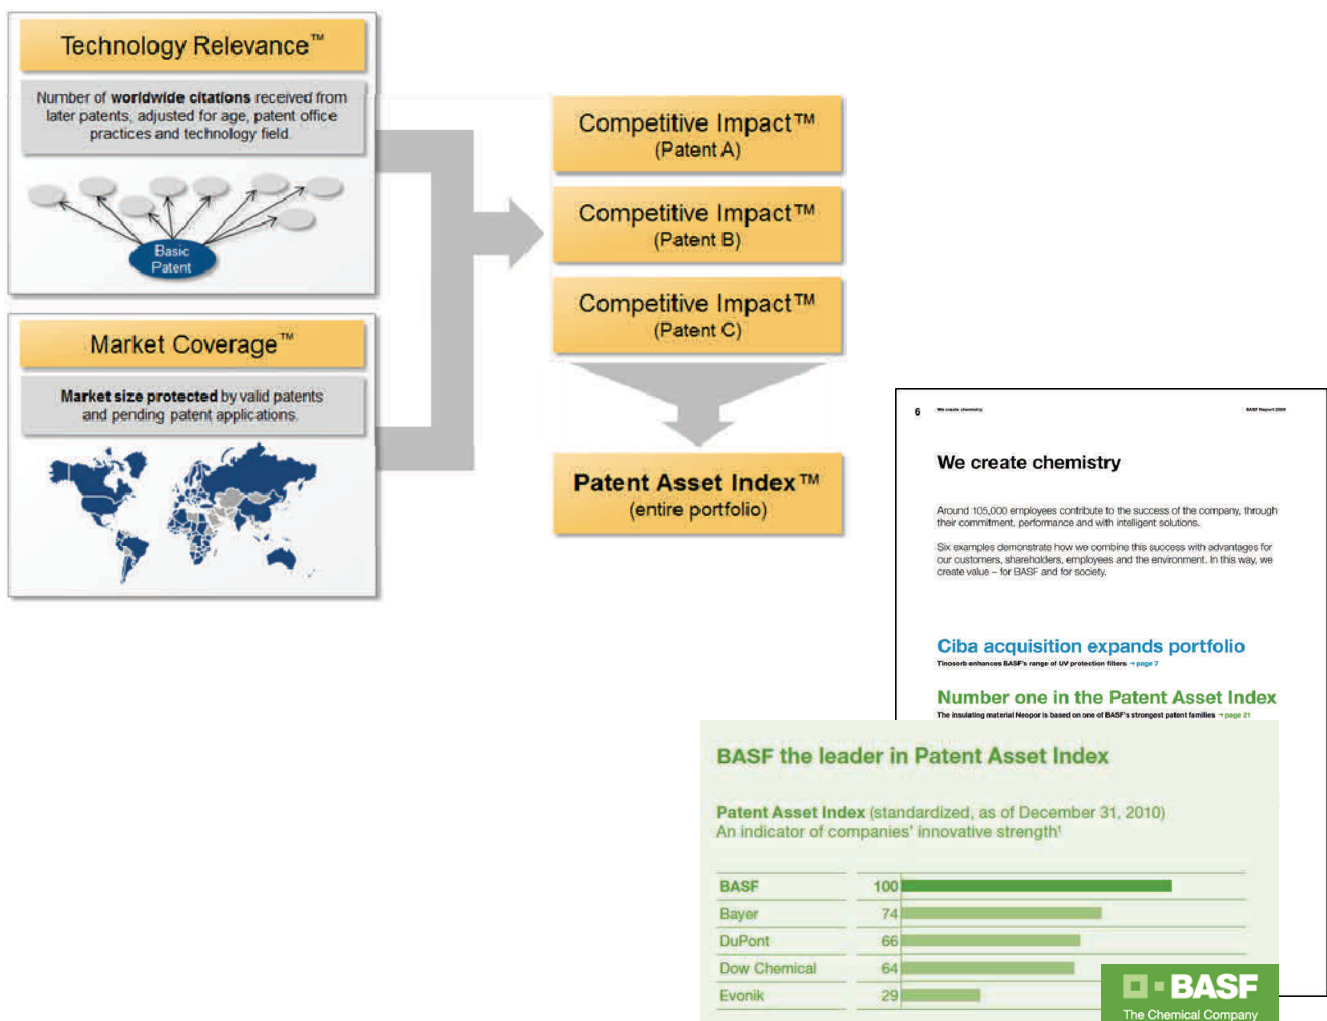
Technology Relevance™

Number of worldwide citations received from later patents, adjusted for age, patent office practices and technology field.

Basic Patent

Market Coverage™

Market size protected by valid patents and pending patent applications.

Competitive Impact™
(Patent A)

Competitive Impact™
(Patent B)

Competitive Impact™
(Patent C)

Patent Asset Index™
(entire portfolio)

6 We create chemistry BASF Report 2010

We create chemistry

Around 105,000 employees contribute to the success of the company, through their commitment, performance and with intelligent solutions.

Six examples demonstrate how we combine this success with advantages for our customers, shareholders, employees and the environment. In this way, we create value – for BASF and for society.

Ciba acquisition expands portfolio
Tinosorb enhances BASF's range of UV protection filters → page 7

Number one in the Patent Asset Index
The insulating material Neopor is based on one of BASF's strongest patent families → page 21

BASF the leader in Patent Asset Index

Patent Asset Index (standardized, as of December 31, 2010)
An indicator of companies' innovative strength¹

| | |
|---|---|
| BASF | 100 |
| Bayer | 74 |
| DuPont | 66 |
| Dow Chemical | 64 |
| Evonik | 29 |

BASF
The Chemical Company